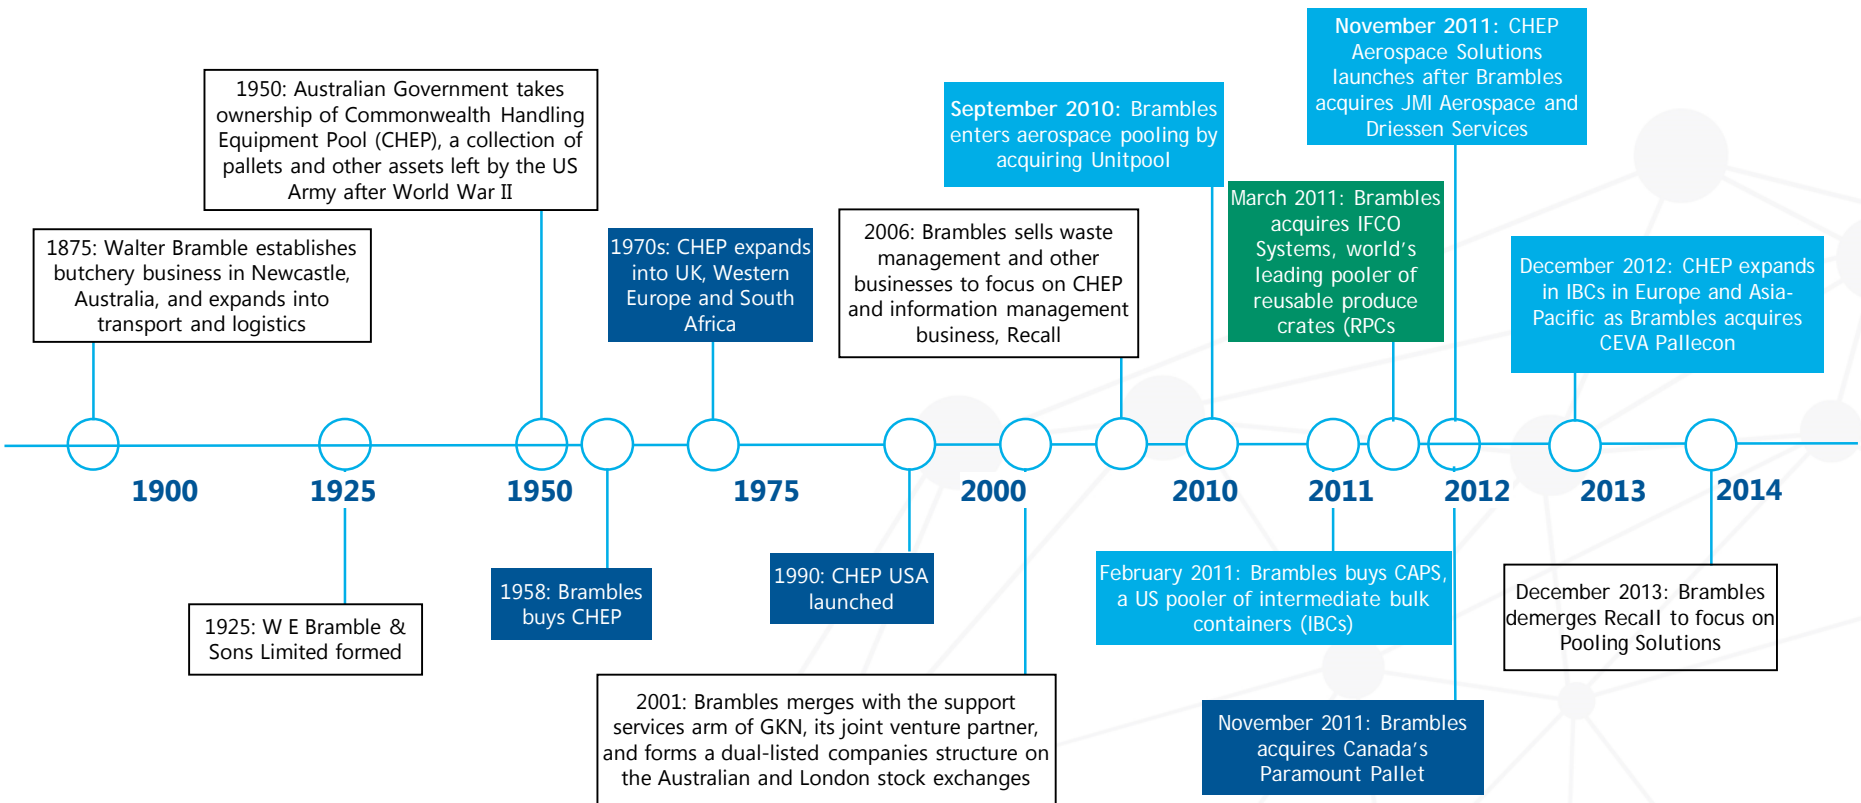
1875: Walter Bramble establishes butchery business in Newcastle, Australia, and expands into transport and logistics

1950: Australian Government takes ownership of Commonwealth Handling Equipment Pool (CHEP), a collection of pallets and other assets left by the US Army after World War II

1970s: CHEP expands into UK, Western Europe and South Africa

2006: Brambles sells waste management and other businesses to focus on CHEP and information management business, Recall

September 2010: Brambles enters aerospace pooling by acquiring Unitpool

March 2011: Brambles acquires IFCO Systems, world's leading pooler of reusable produce crates (RPCs

November 2011: CHEP Aerospace Solutions launches after Brambles acquires JMI Aerospace and Driessen Services

December 2012: CHEP expands in IBCs in Europe and Asia-Pacific as Brambles acquires CEVA Pallecon

1900

1925

1950

1975

2000

2010

2011

2012

2013

2014

1925: W E Bramble & Sons Limited formed

1958: Brambles buys CHEP

1990: CHEP USA launched

2001: Brambles merges with the support services arm of GKN, its joint venture partner, and forms a dual-listed companies structure on the Australian and London stock exchanges

February 2011: Brambles buys CAPS, a US pooler of intermediate bulk containers (IBCs)

November 2011: Brambles acquires Canada's Paramount Pallet

December 2013: Brambles demerges Recall to focus on Pooling Solutions